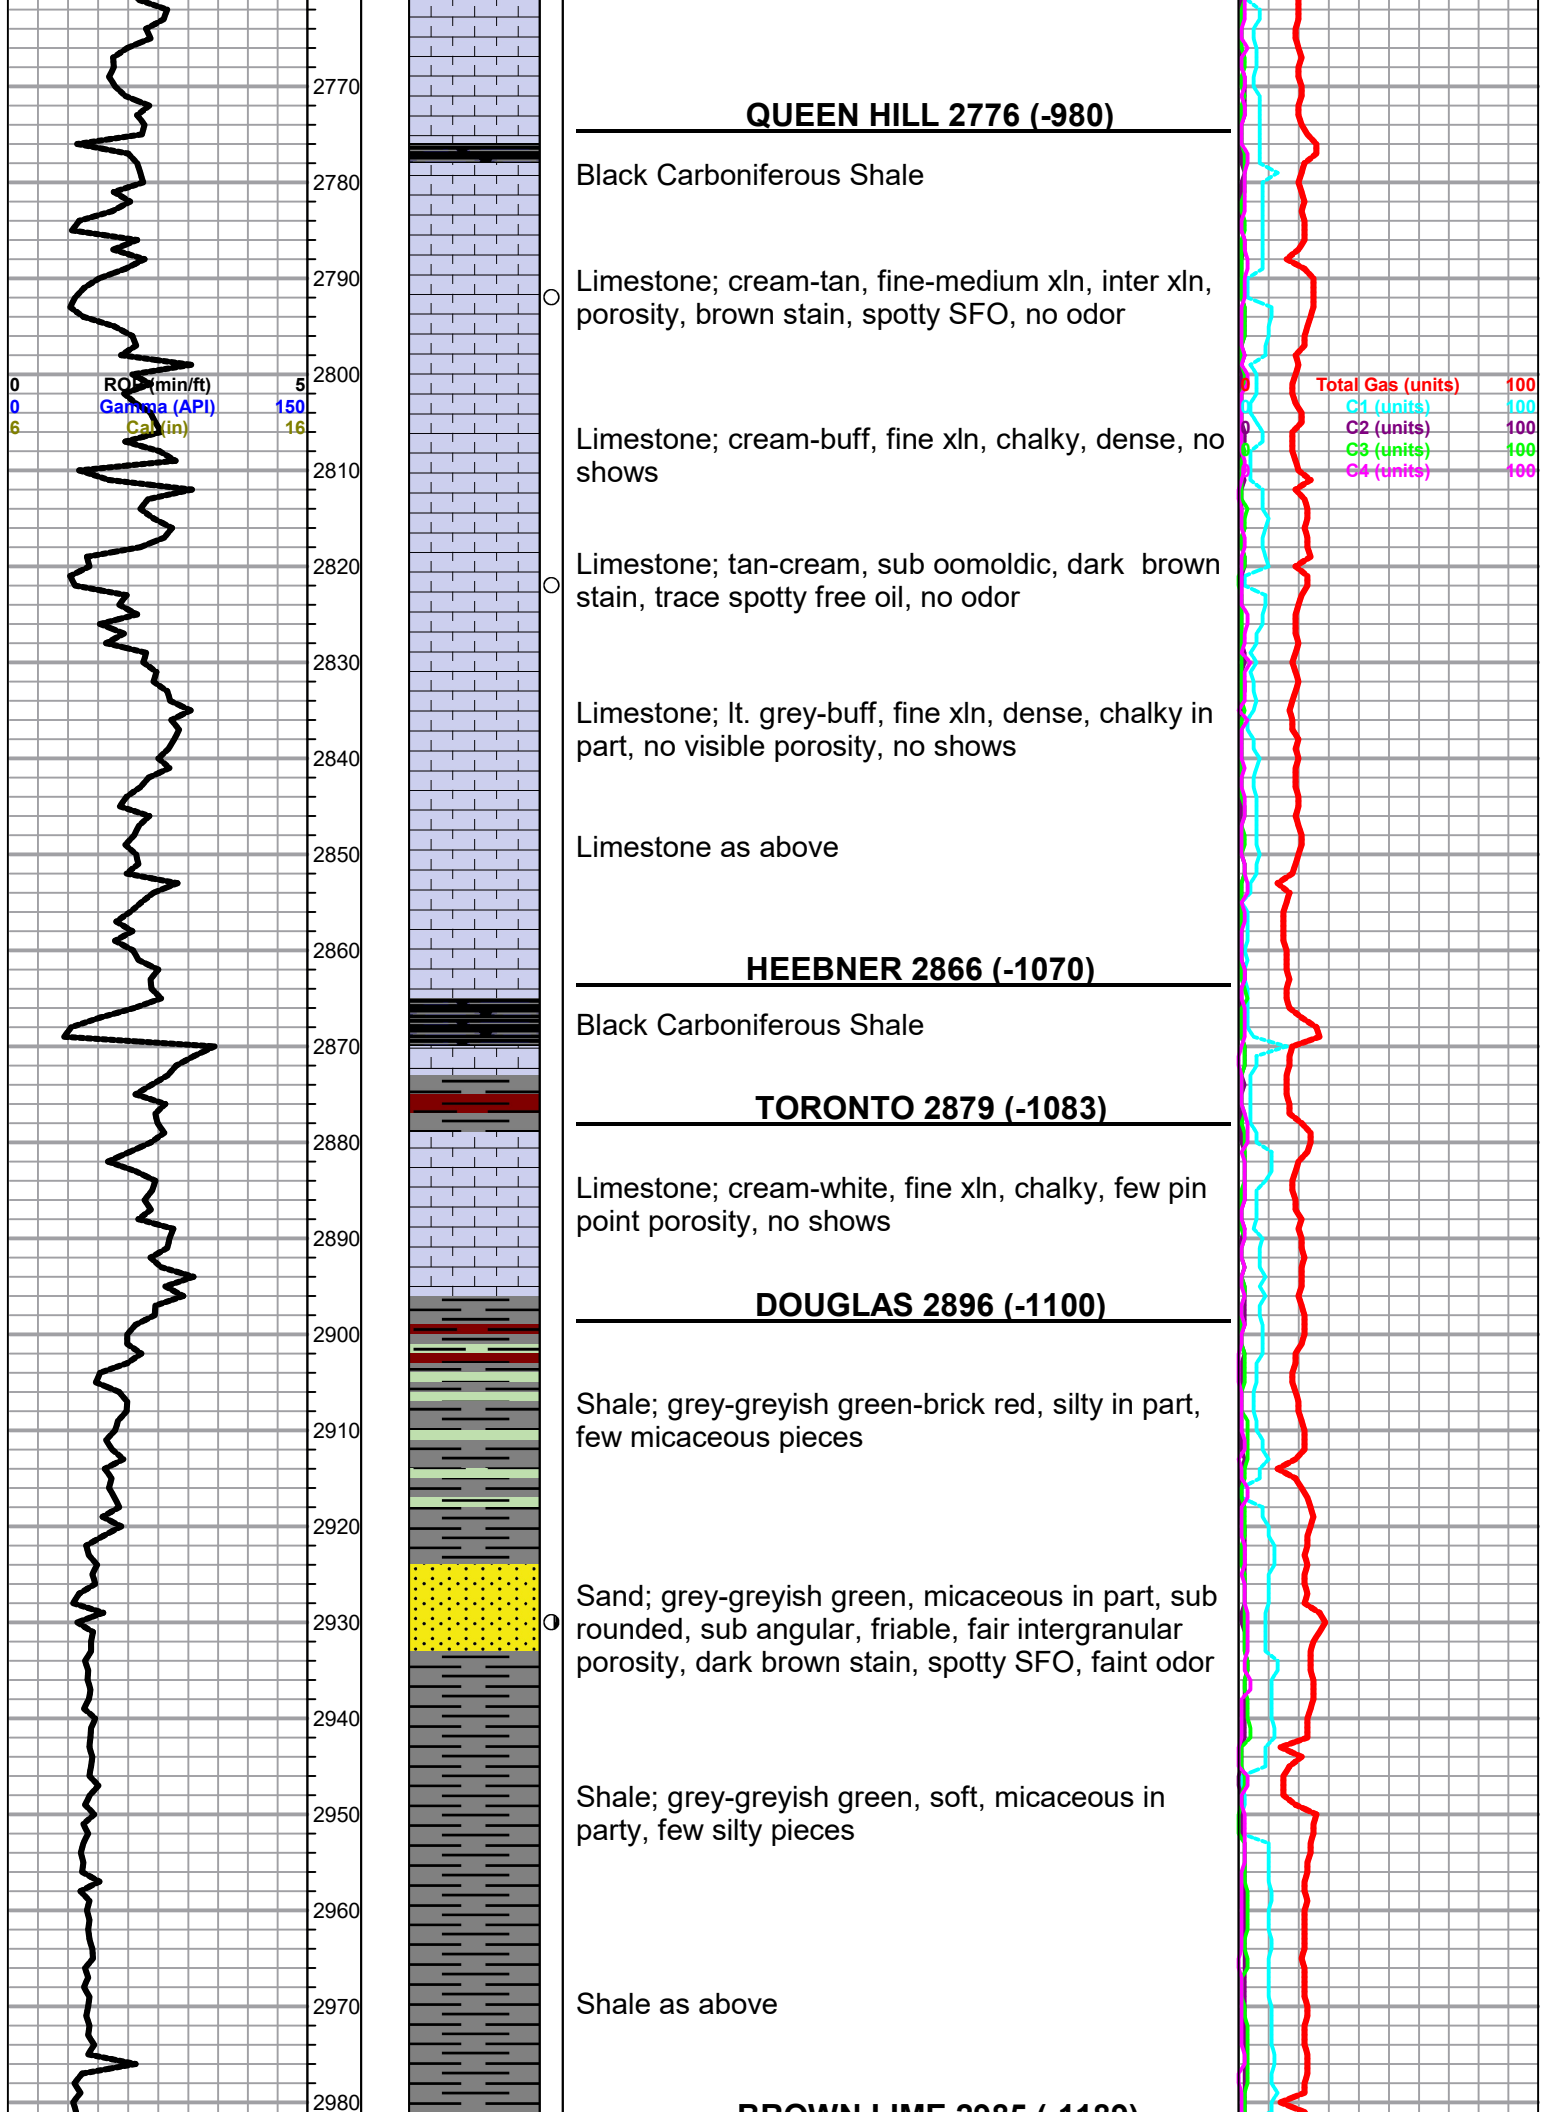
2770
2780
2790
2800
2810
2820
2830
2840
2850
2860
2870
2880
2890
2900
2910
2920
2930
2940
2950
2960
2970
2980

0 ROP (min/ft) 5
0 Gamma (API) 150
6 Cal (in) 16

QUEEN HILL 2776 (-980)

Black Carboniferous Shale

Limestone; cream-tan, fine-medium xln, inter xln, porosity, brown stain, spotty SFO, no odor

Limestone; cream-buff, fine xln, chalky, dense, no shows

Limestone; tan-cream, sub oomoldic, dark brown stain, trace spotty free oil, no odor

Limestone; lt. grey-buff, fine xln, dense, chalky in part, no visible porosity, no shows

Limestone as above

HEEBNER 2866 (-1070)

Black Carboniferous Shale

TORONTO 2879 (-1083)

Limestone; cream-white, fine xln, chalky, few pin point porosity, no shows

DOUGLAS 2896 (-1100)

Shale; grey-greyish green-brick red, silty in part, few micaceous pieces

Sand; grey-greyish green, micaceous in part, sub rounded, sub angular, friable, fair intergranular porosity, dark brown stain, spotty SFO, faint odor

Shale; grey-greyish green, soft, micaceous in party, few silty pieces

Shale as above

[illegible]

0 Total Gas (units) 100
0 C1 (units) 100
0 C2 (units) 100
0 C3 (units) 100
0 C4 (units) 100